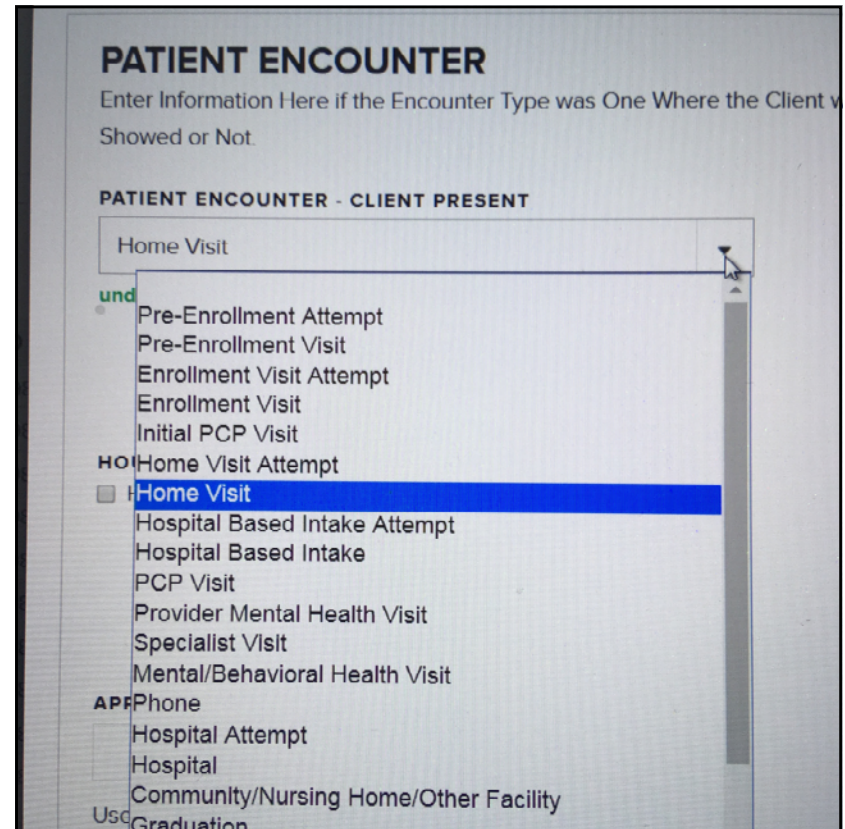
PATIENT ENCOUNTER

Enter Information Here if the Encounter Type was One Where the Client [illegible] Showed or Not.

PATIENT ENCOUNTER - CLIENT PRESENT

Home Visit

und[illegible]

Pre-Enrollment Attempt
Pre-Enrollment Visit
Enrollment Visit Attempt
Enrollment Visit
Initial PCP Visit
HO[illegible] Home Visit Attempt
Home Visit
Hospital Based Intake Attempt
Hospital Based Intake
PCP Visit
Provider Mental Health Visit
Specialist Visit
Mental/Behavioral Health Visit
APF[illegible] Phone
Hospital Attempt
Hospital
Community/Nursing Home/Other Facility
Us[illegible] Graduation